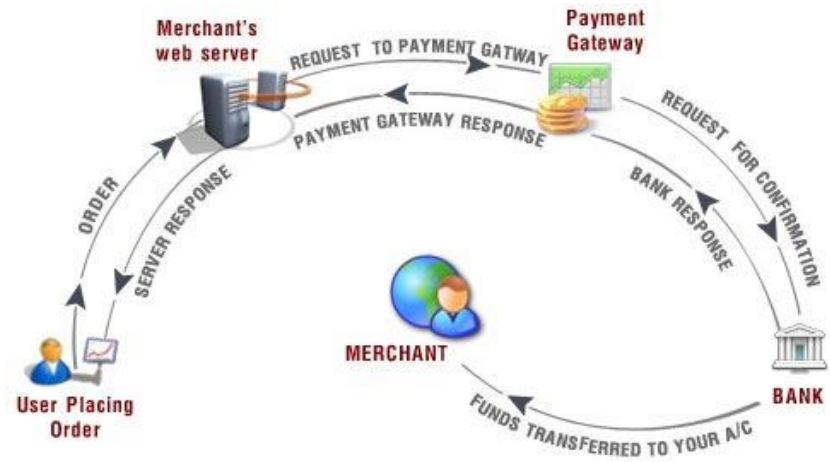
Merchant's web server

REQUEST TO PAYMENT GATWAY

Payment Gateway

PAYMENT GATEWAY RESPONSE

REQUEST FOR CONFIRMATION

BANK RESPONSE

ORDER

SERVER RESPONSE

MERCHANT

User Placing Order

BANK

FUNDS TRANSFERRED TO YOUR A/C